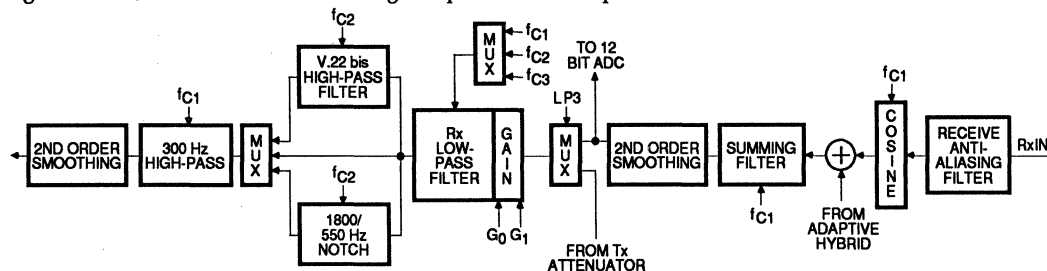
$f_{C2}$

V.22 bis HIGH-PASS FILTER

$f_{C1}$

2ND ORDER SMOOTHING

300 Hz HIGH-PASS

M U X

$f_{C2}$

1800/ 550 Hz NOTCH

M U X

$f_{C1}$

$f_{C2}$

$f_{C3}$

Rx LOW-PASS FILTER

G A I N

$G_0$ $G_1$

TO 12 BIT ADC

LP3

M U X

FROM Tx ATTENUATOR

2ND ORDER SMOOTHING

SUMMING FILTER

$f_{C1}$

FROM ADAPTIVE HYBRID

$f_{C1}$

C O S I N E

RECEIVE ANTI-ALIASING FILTER

RxIN